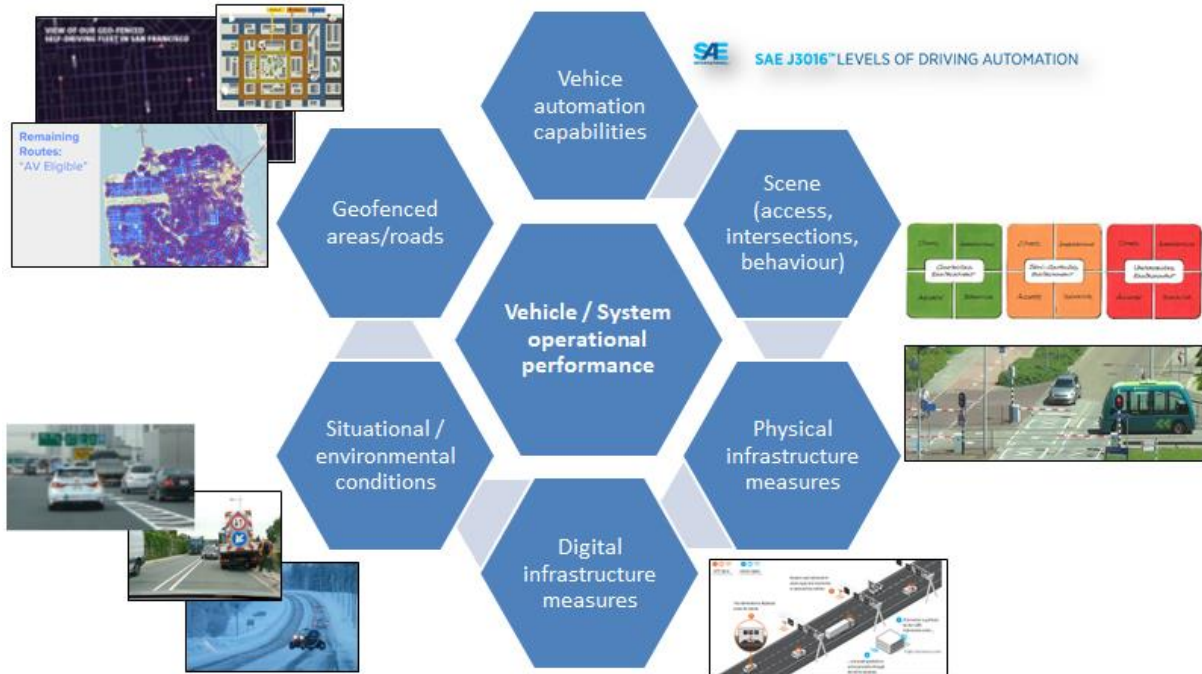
VIEW OF OUR GEO-FENCED SELF-DRIVING FLEET IN SAN FRANCISCO

Remaining Routes: "AV Eligible"

SAE J3016™ LEVELS OF DRIVING AUTOMATION

Vehice automation capabilities

Geofenced areas/roads

Scene (access, intersections, behaviour)

Vehicle / System operational performance

Situational / environmental conditions

Physical infrastructure measures

Digital infrastructure measures